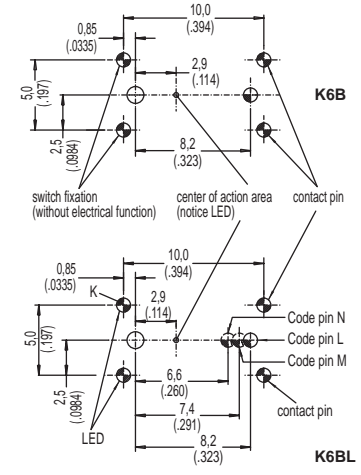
10,0
(.394)
0,85
(.0335)
2,9
(.114)
5,0
(.197)
K6B
2,5
(.0984)
8,2
(.323)
switch fixation
(without electrical function)
center of action area
(notice LED)
contact pin

10,0
(.394)
0,85
(.0335)
K
2,9
(.114)
Code pin N
5,0
(.197)
Code pin L
Code pin M
6,6
(.260)
2,5
(.0984)
contact pin
7,4
(.291)
LED
8,2
(.323)
K6BL